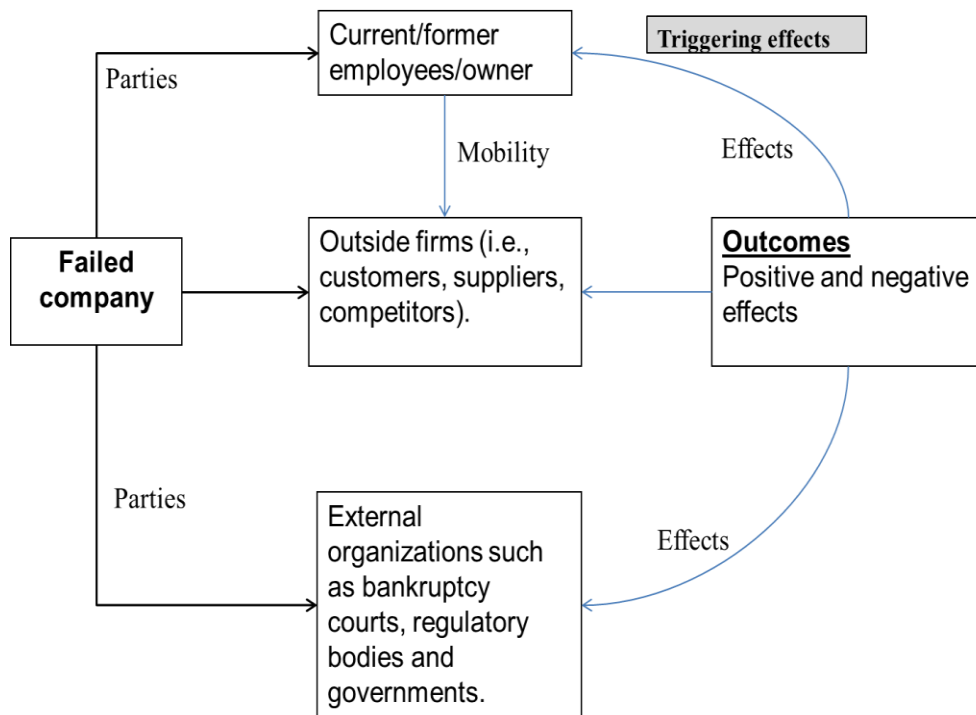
Triggering effects

Parties

Current/former employees/owner

Mobility

Effects

Failed company

Outside firms (i.e., customers, suppliers, competitors).

Outcomes
Positive and negative effects

Parties

External organizations such as bankruptcy courts, regulatory bodies and governments.

Effects